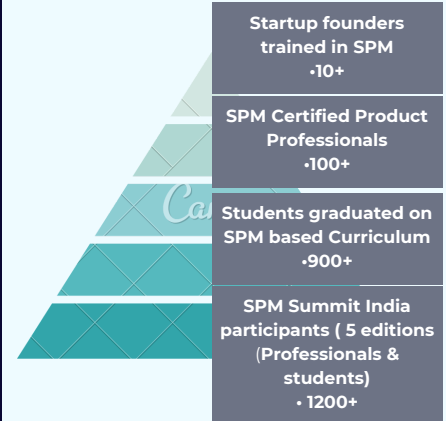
Startup founders trained in SPM
•10+

SPM Certified Product Professionals
•100+

Ca

Students graduated on SPM based Curriculum
•900+

SPM Summit India participants ( 5 editions (Professionals & students)
• 1200+